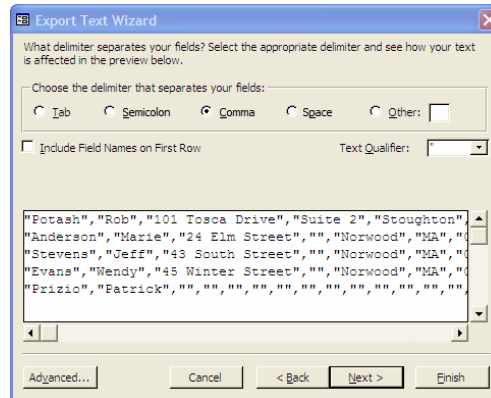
Export Text Wizard

What delimiter separates your fields? Select the appropriate delimiter and see how your text is affected in the preview below.

Choose the delimiter that separates your fields:

Tab
Semicolon
Comma
Space
Other:

Include Field Names on First Row

Text Qualifier: "

"Potash","Rob","101 Tosca Drive","Suite 2","Stoughton",
"Anderson","Marie","24 Elm Street","","Norwood","MA","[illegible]
"Stevens","Jeff","43 South Street","","Norwood","MA","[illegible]
"Evans","Wendy","45 Winter Street","","Norwood","MA","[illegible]
"Prizio","Patrick","","","","","","","","","","","","",

Advanced...
Cancel
< Back
Next >
Finish